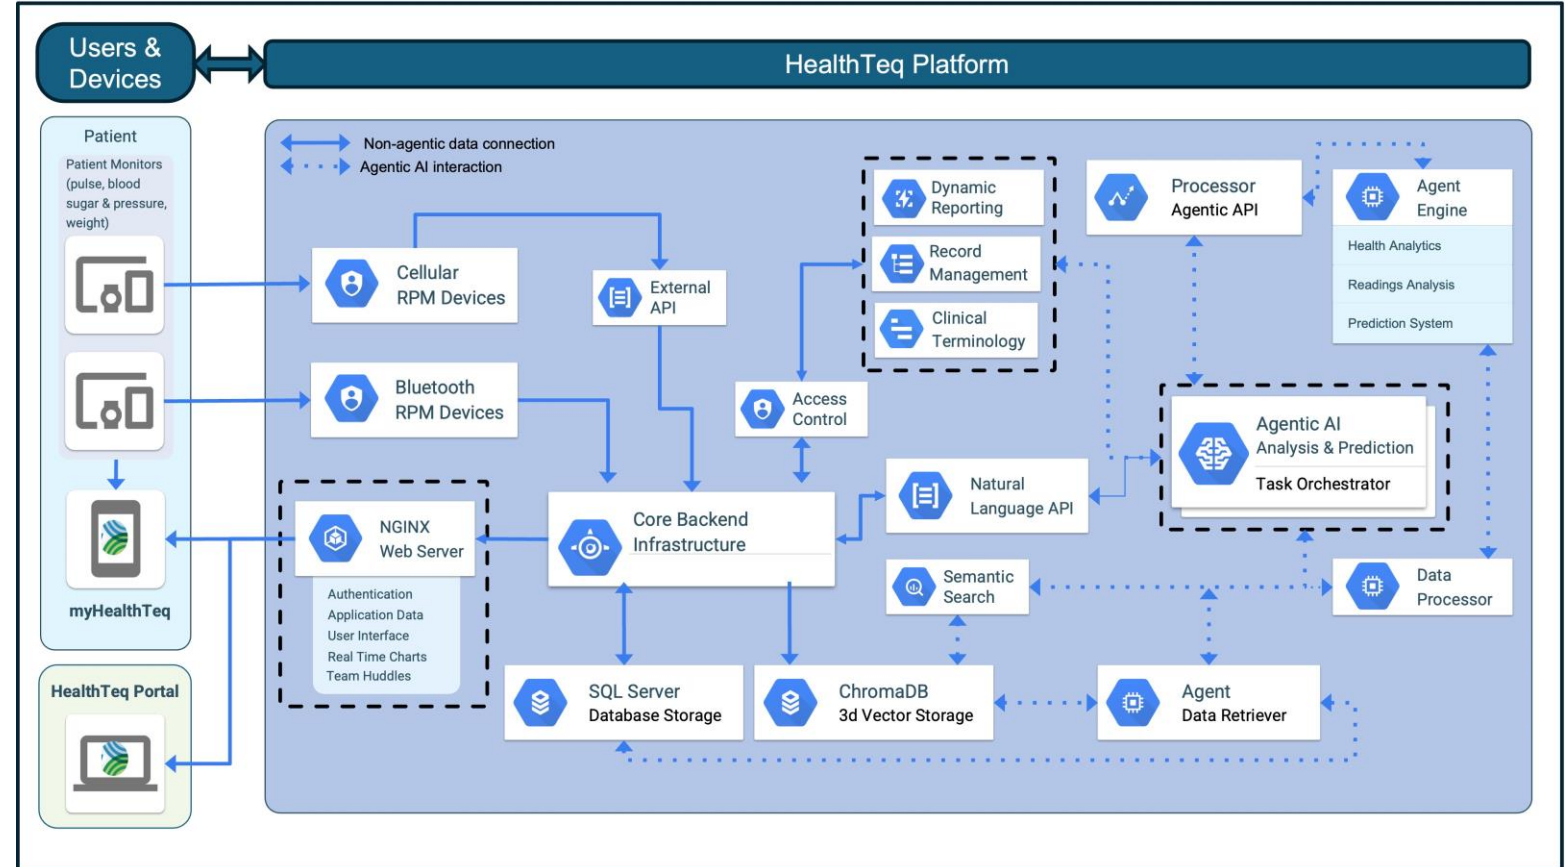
Users & Devices

HealthTeq Platform

Patient

Patient Monitors (pulse, blood sugar & pressure, weight)

myHealthTeq

HealthTeq Portal

Non-agentic data connection

Agentic AI interaction

Cellular RPM Devices

Bluetooth RPM Devices

External API

Access Control

Dynamic Reporting

Record Management

Clinical Terminology

Processor Agentic API

Agent Engine

Health Analytics

Readings Analysis

Prediction System

Agentic AI Analysis & Prediction

Task Orchestrator

NGINX Web Server

Authentication

Application Data

User Interface

Real Time Charts

Team Huddles

Core Backend Infrastructure

Natural Language API

Semantic Search

Data Processor

SQL Server Database Storage

ChromaDB 3d Vector Storage

Agent Data Retriever